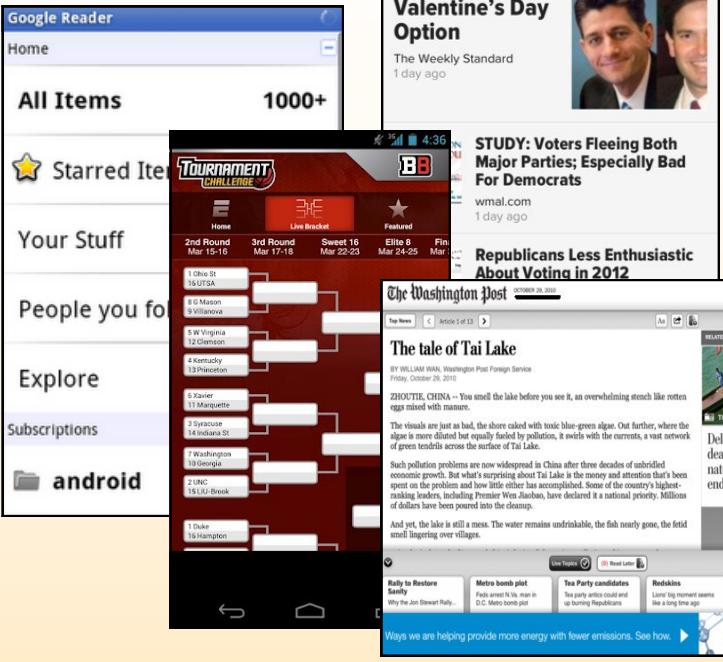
Google Reader
Home
All Items 1000+
Starred Ite
Your Stuff
People you fo
Explore
Subscriptions
android

4:36
TOURNAMENT CHALLENGE
BB
Home
Live Bracket
Featured
2nd Round Mar 15-16
3rd Round Mar 17-18
Sweet 16 Mar 22-23
Elite 8 Mar 24-25
Fina
1 Ohio St
16 UTSA
8 G Mason
9 Villanova
5 W Virginia
12 Clemson
4 Kentucky
13 Princeton
6 Xavier
11 Marquette
3 Syracuse
14 Indiana St
7 Washington
10 Georgia
2 UNC
15 LIU-Brook
1 Duke
16 Hampton

Valentine's Day Option
The Weekly Standard
1 day ago
STUDY: Voters Fleeing Both Major Parties; Especially Bad For Democrats
wmal.com
1 day ago
Republicans Less Enthusiastic About Voting in 2012

The Washington Post OCTOBER 29, 2010
Top News
Article 1 of 13
Aa
The tale of Tai Lake
BY WILLIAM WAN, Washington Post Foreign Service
Friday, October 29, 2010
ZHOUTIE, CHINA -- You smell the lake before you see it, an overwhelming stench like rotten eggs mixed with manure.
The visuals are just as bad, the shore caked with toxic blue-green algae. Out further, where the algae is more diluted but equally fueled by pollution, it swirls with the currents, a vast network of green tendrils across the surface of Tai Lake.
Such pollution problems are now widespread in China after three decades of unbridled economic growth. But what's surprising about Tai Lake is the money and attention that's been spent on the problem and how little either has accomplished. Some of the country's highest-ranking leaders, including Premier Wen Jiabao, have declared it a national priority. Millions of dollars have been poured into the cleanup.
And yet, the lake is still a mess. The water remains undrinkable, the fish nearly gone, the fetid smell lingering over villages.
RELATE
Del
dea
nati
end
Live Topics
Read Later
Rally to Restore Sanity
Why the Jon Stewart Rally...
Metro bomb plot
Feds arrest N.Va. man in D.C. Metro bomb plot
Tea Party candidates
Tea party antics could end up burning Republicans
Redskins
Lions' big moment was like a long time ago
Ways we are helping provide more energy with fewer emissions. See how.